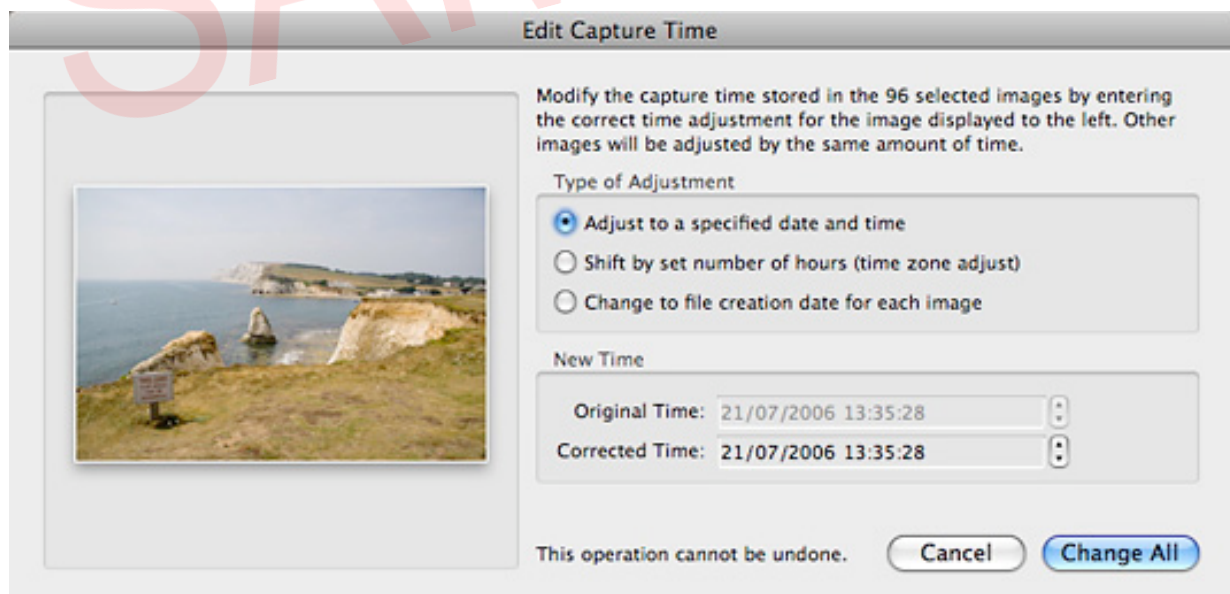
Edit Capture Time

Modify the capture time stored in the 96 selected images by entering the correct time adjustment for the image displayed to the left. Other images will be adjusted by the same amount of time.

Type of Adjustment

Adjust to a specified date and time

Shift by set number of hours (time zone adjust)

Change to file creation date for each image

New Time

Original Time: 21/07/2006 13:35:28

Corrected Time: 21/07/2006 13:35:28

This operation cannot be undone.

Cancel

Change All